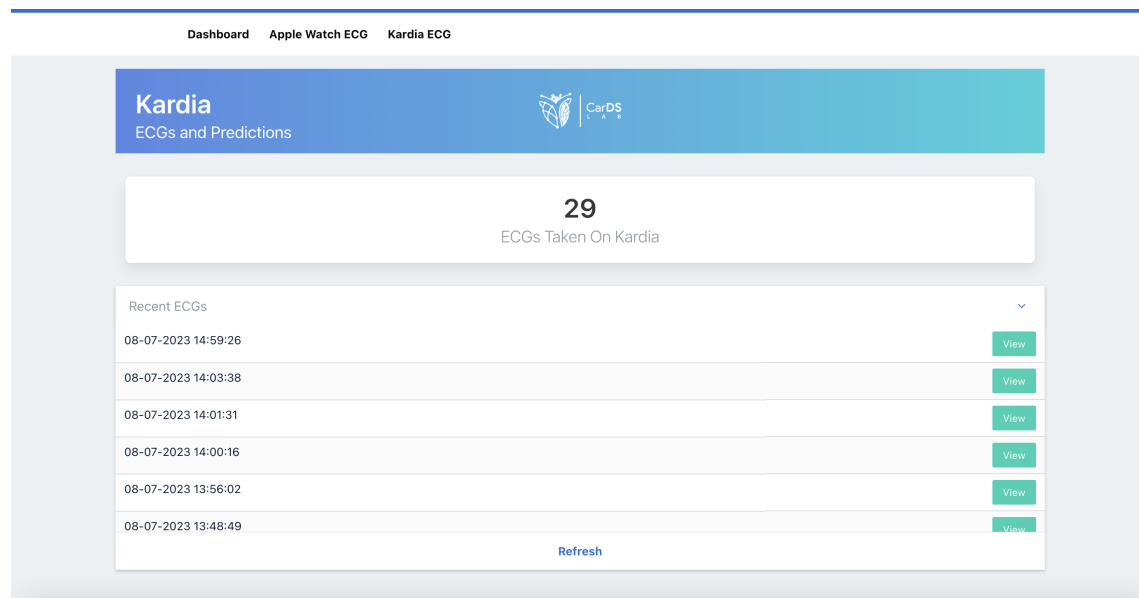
Dashboard Apple Watch ECG Kardia ECG

Kardia
ECGs and Predictions

CarDS LAB

29
ECGs Taken On Kardia

Recent ECGs

| | |
|---|---|
| 08-07-2023 14:59:26 | View |
| 08-07-2023 14:03:38 | View |
| 08-07-2023 14:01:31 | View |
| 08-07-2023 14:00:16 | View |
| 08-07-2023 13:56:02 | View |
| 08-07-2023 13:48:49 | View |

Refresh